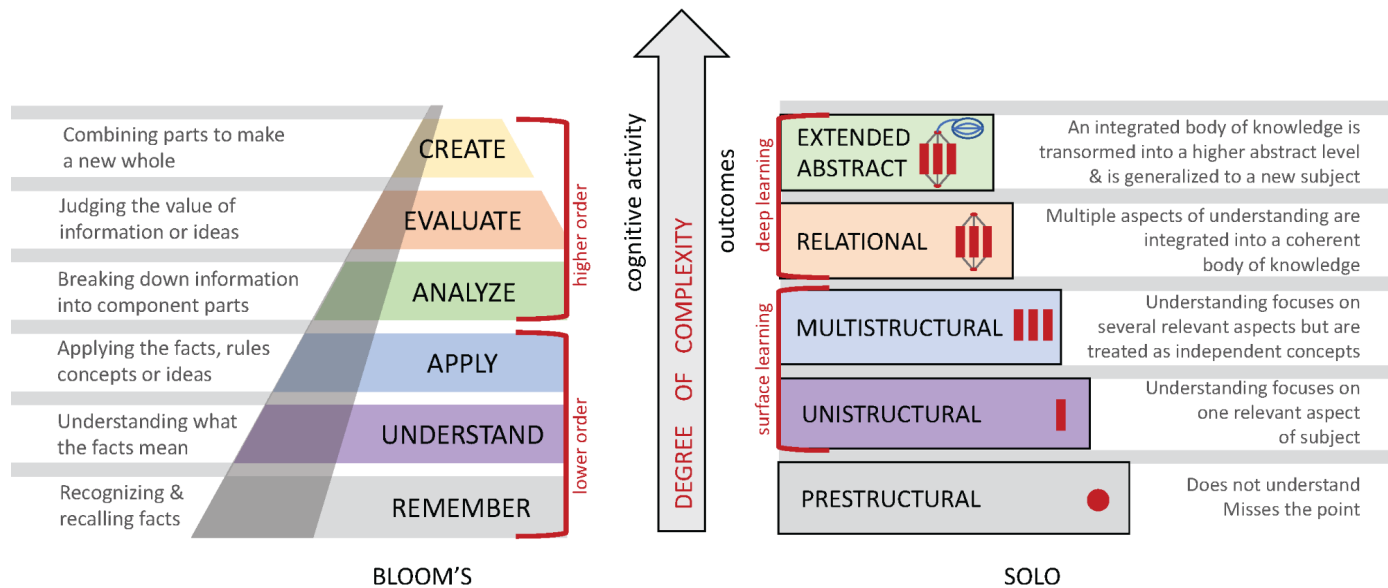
Combining parts to make a new whole

CREATE

Judging the value of information or ideas

EVALUATE

Breaking down information into component parts

ANALYZE

higher order

Applying the facts, rules concepts or ideas

APPLY

Understanding what the facts mean

UNDERSTAND

lower order

Recognizing & recalling facts

REMEMBER

BLOOM'S

cognitive activity

DEGREE OF COMPLEXITY

outcomes

deep learning

EXTENDED ABSTRACT

An integrated body of knowledge is transormed into a higher abstract level & is generalized to a new subject

RELATIONAL

Multiple aspects of understanding are integrated into a coherent body of knowledge

surface learning

MULTISTRUCTURAL

Understanding focuses on several relevant aspects but are treated as independent concepts

UNISTRUCTURAL

Understanding focuses on one relevant aspect of subject

PRESTRUCTURAL

Does not understand Misses the point

SOLO